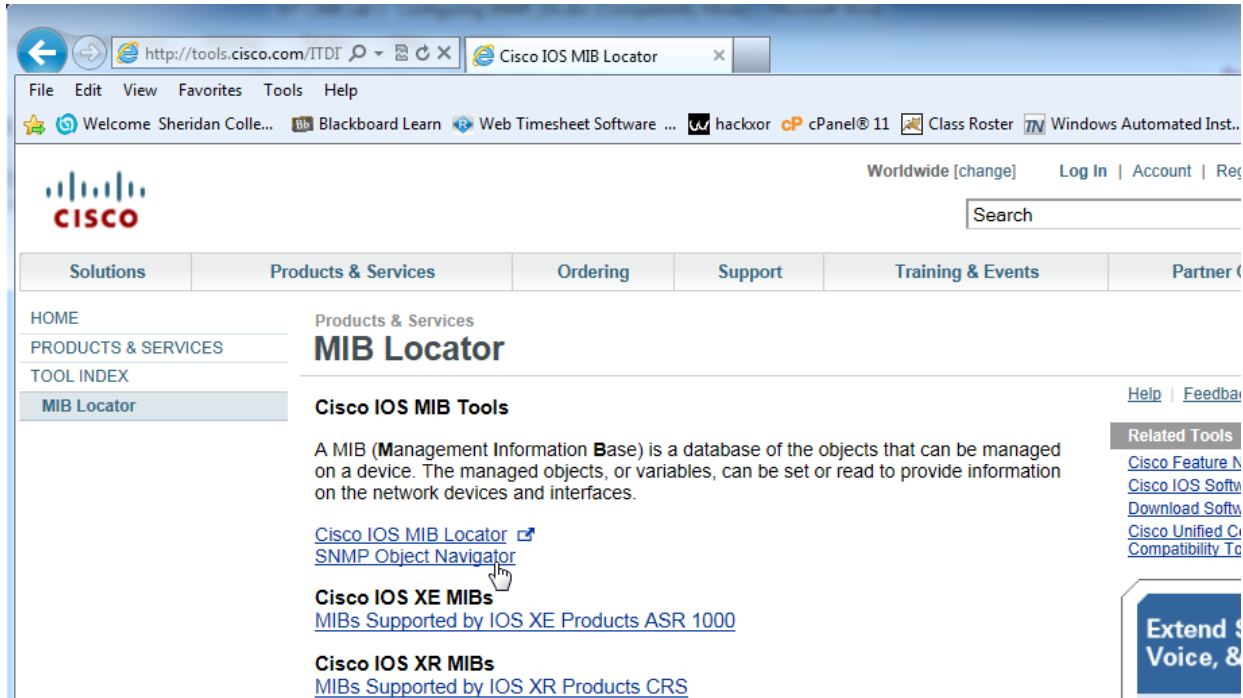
http://tools.cisco.com/ITDI
Cisco IOS MIB Locator
File Edit View Favorites Tools Help
Welcome Sheridan Colle... Blackboard Learn Web Timesheet Software ... hackxor cPanel® 11 Class Roster Windows Automated Inst...

cisco
Worldwide [change] Log In | Account | Reg
Search

Solutions | Products & Services | Ordering | Support | Training & Events | Partner

HOME
PRODUCTS & SERVICES
TOOL INDEX
MIB Locator

Products & Services
MIB Locator

Cisco IOS MIB Tools

A MIB (Management Information Base) is a database of the objects that can be managed on a device. The managed objects, or variables, can be set or read to provide information on the network devices and interfaces.

Cisco IOS MIB Locator
SNMP Object Navigator

Cisco IOS XE MIBs
MIBs Supported by IOS XE Products ASR 1000

Cisco IOS XR MIBs
MIBs Supported by IOS XR Products CRS

Help | Feedba

Related Tools
Cisco Feature N
Cisco IOS Softw
Download Softw
Cisco Unified Co
Compatibility To

Extend S
Voice, &